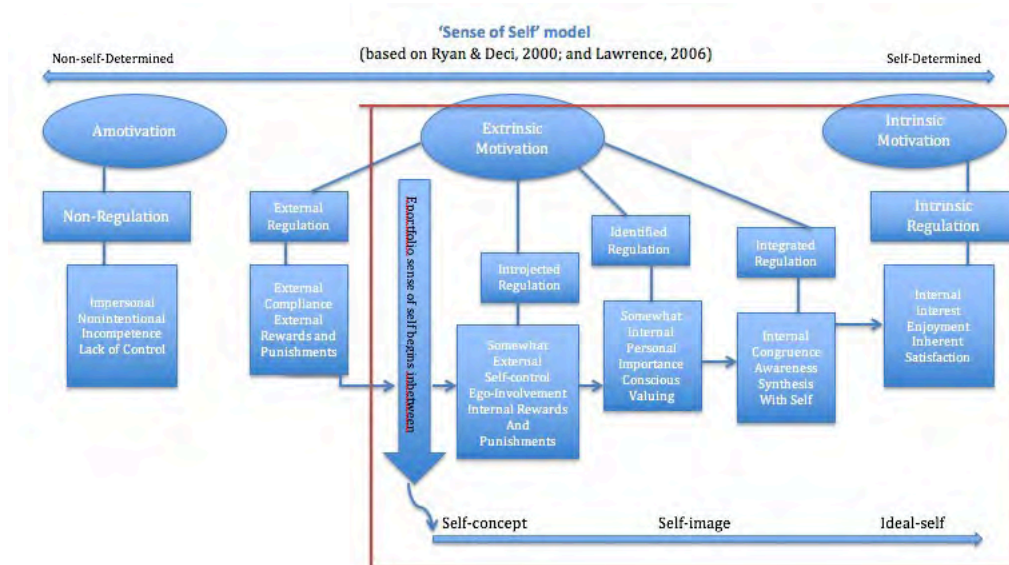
'Sense of Self' model
(based on Ryan & Deci, 2000; and Lawrence, 2006)

Non-self-Determined

Self-Determined

Amotivation

Non-Regulation

Impersonal
Nonintentional
Incompetence
Lack of Control

Extrinsic Motivation

External Regulation

External Compliance
External Rewards and Punishments

Eportfolio sense of self begins inbetween

Introjected Regulation

Somewhat External
Self-control
Ego-Involvement
Internal Rewards And Punishments

Identified Regulation

Somewhat Internal
Personal Importance
Conscious Valuing

Integrated Regulation

Internal
Congruence
Awareness
Synthesis With Self

Intrinsic Motivation

Intrinsic Regulation

Internal
Interest
Enjoyment
Inherent Satisfaction

Self-concept

Self-image

Ideal-self